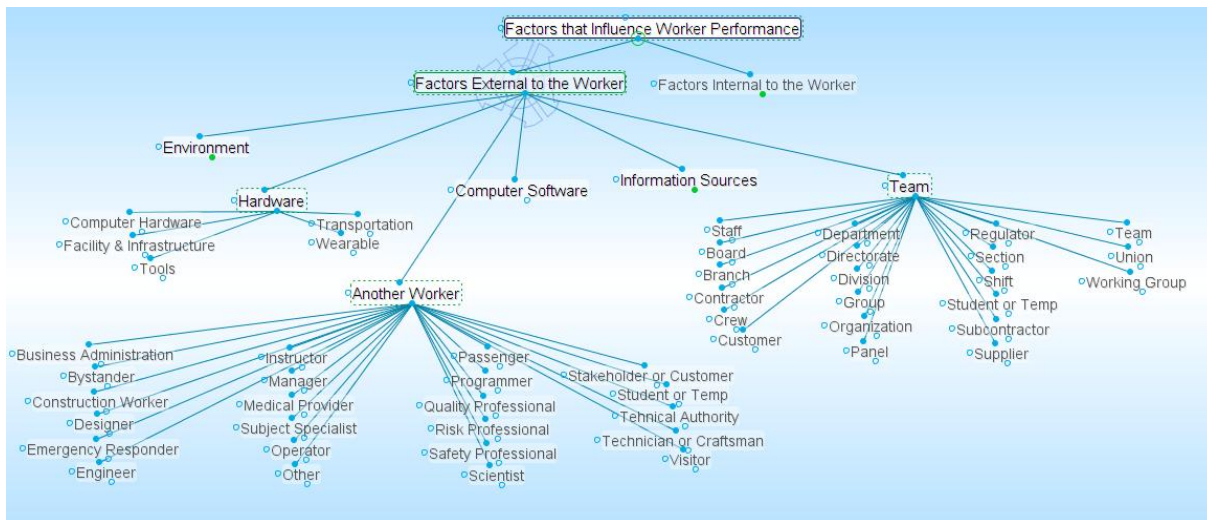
Factors that Influence Worker Performance

Factors External to the Worker

Factors Internal to the Worker

Environment

Hardware

Computer Software

Information Sources

Team

Computer Hardware
Facility & Infrastructure
Tools
Transportation
Wearable

Staff
Board
Branch
Contractor
Crew
Customer
Department
Directorate
Division
Group
Organization
Panel
Regulator
Section
Shift
Student or Temp
Subcontractor
Supplier
Team
Union
Working Group

Another Worker

Business Administration
Bystander
Construction Worker
Designer
Emergency Responder
Engineer
Instructor
Manager
Medical Provider
Subject Specialist
Operator
Other
Passenger
Programmer
Quality Professional
Risk Professional
Safety Professional
Scientist
Stakeholder or Customer
Student or Temp
Tehnical Authority
Technician or Craftsman
Visitor